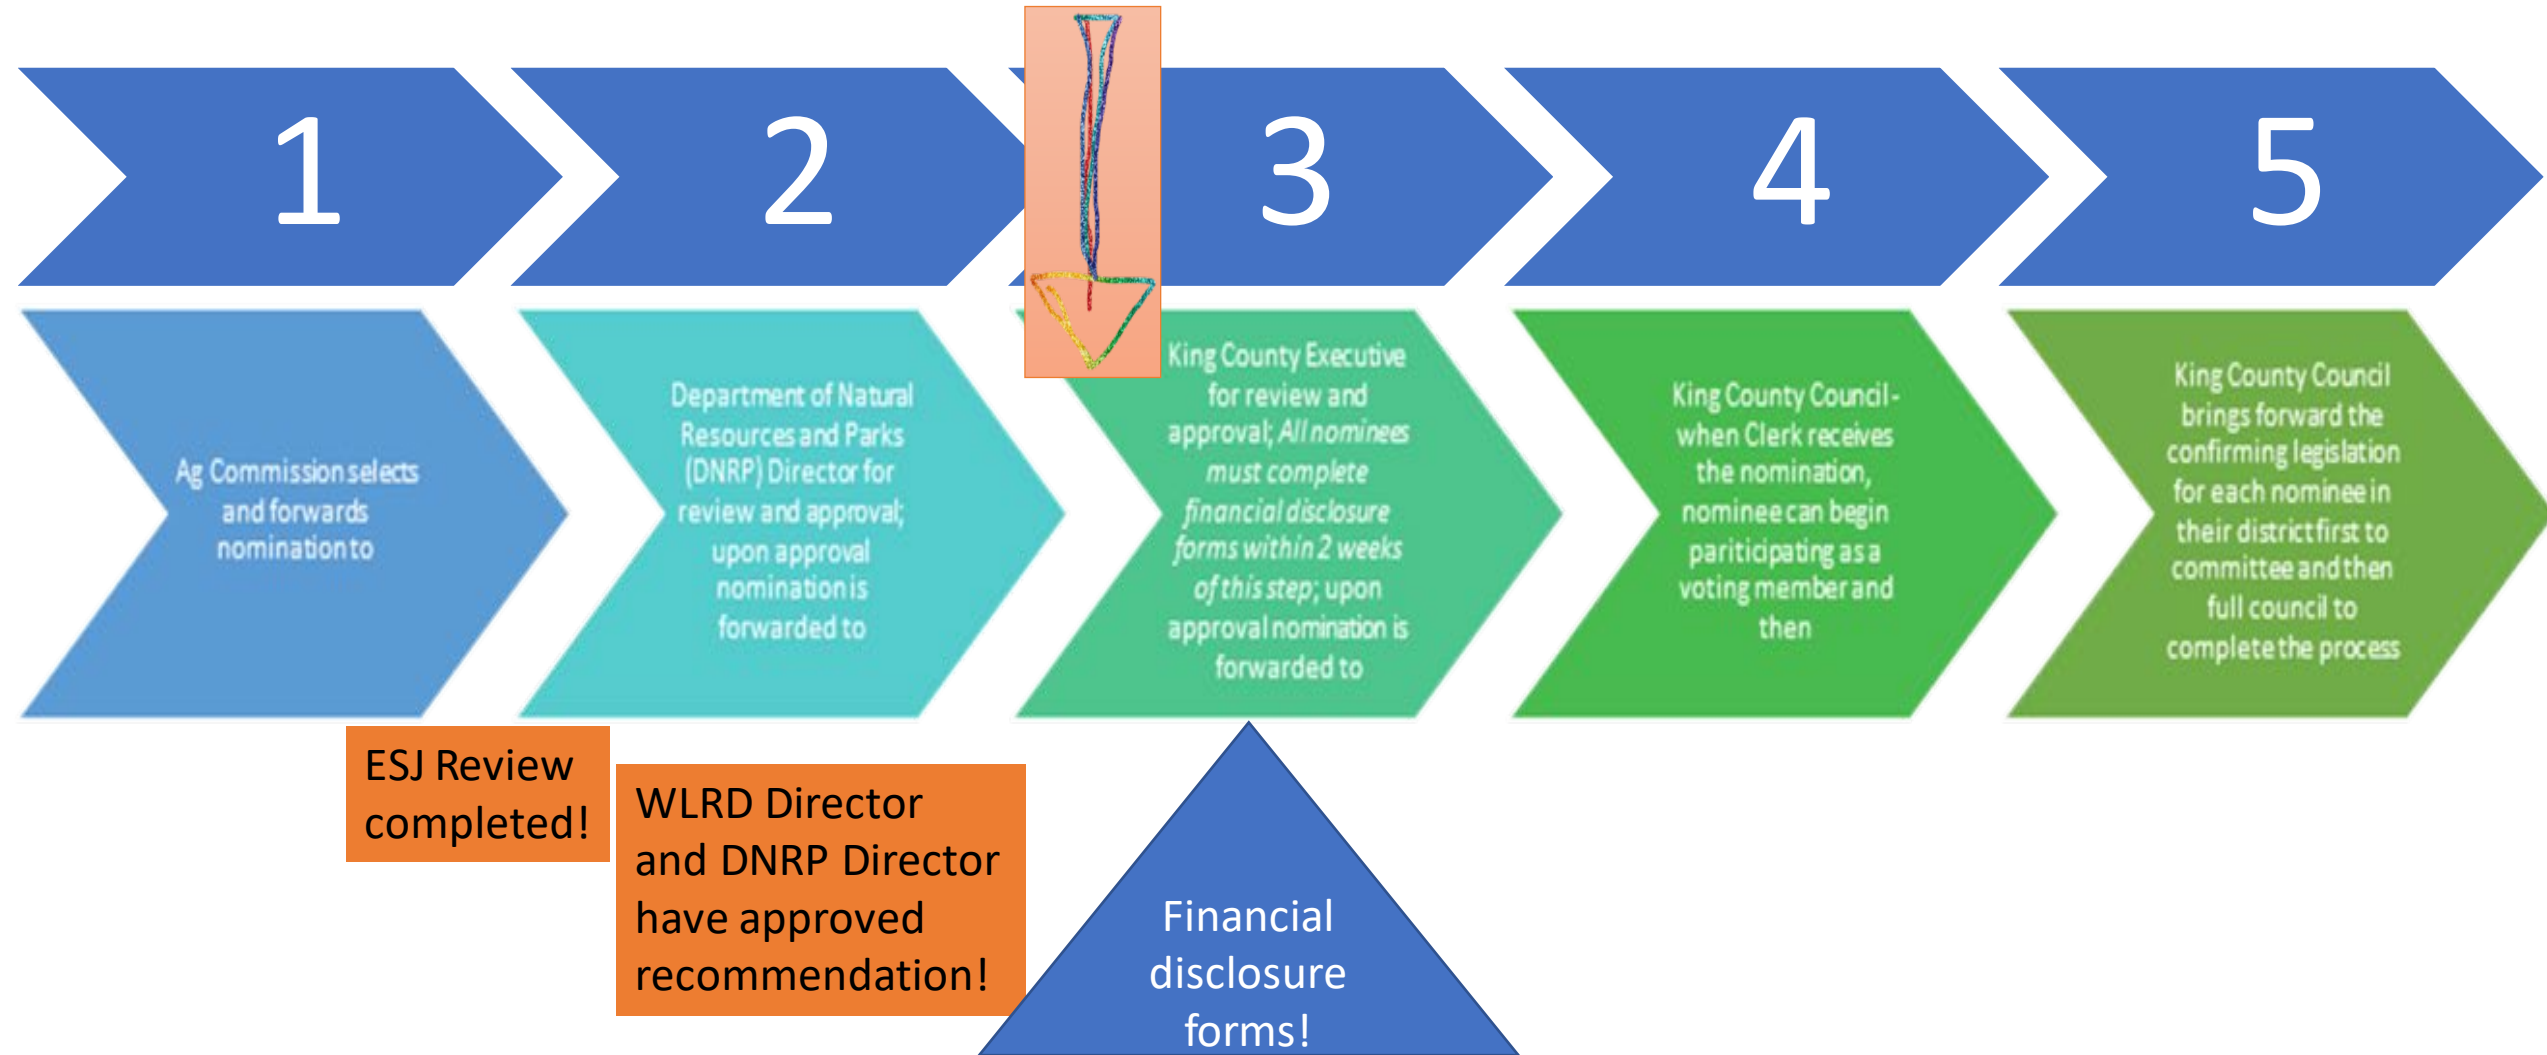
1

2

3

4

5

Ag Commission selects and forwards nomination to

Department of Natural Resources and Parks (DNRP) Director for review and approval; upon approval nomination is forwarded to

King County Executive for review and approval; *All nominees must complete financial disclosure forms within 2 weeks of this step*; upon approval nomination is forwarded to

King County Council - when Clerk receives the nomination, nominee can begin pariticipating as a voting member and then

King County Council brings forward the confirming legislation for each nominee in their district first to committee and then full council to complete the process

ESJ Review completed!

WLRD Director and DNRP Director have approved recommendation!

Financial disclosure forms!